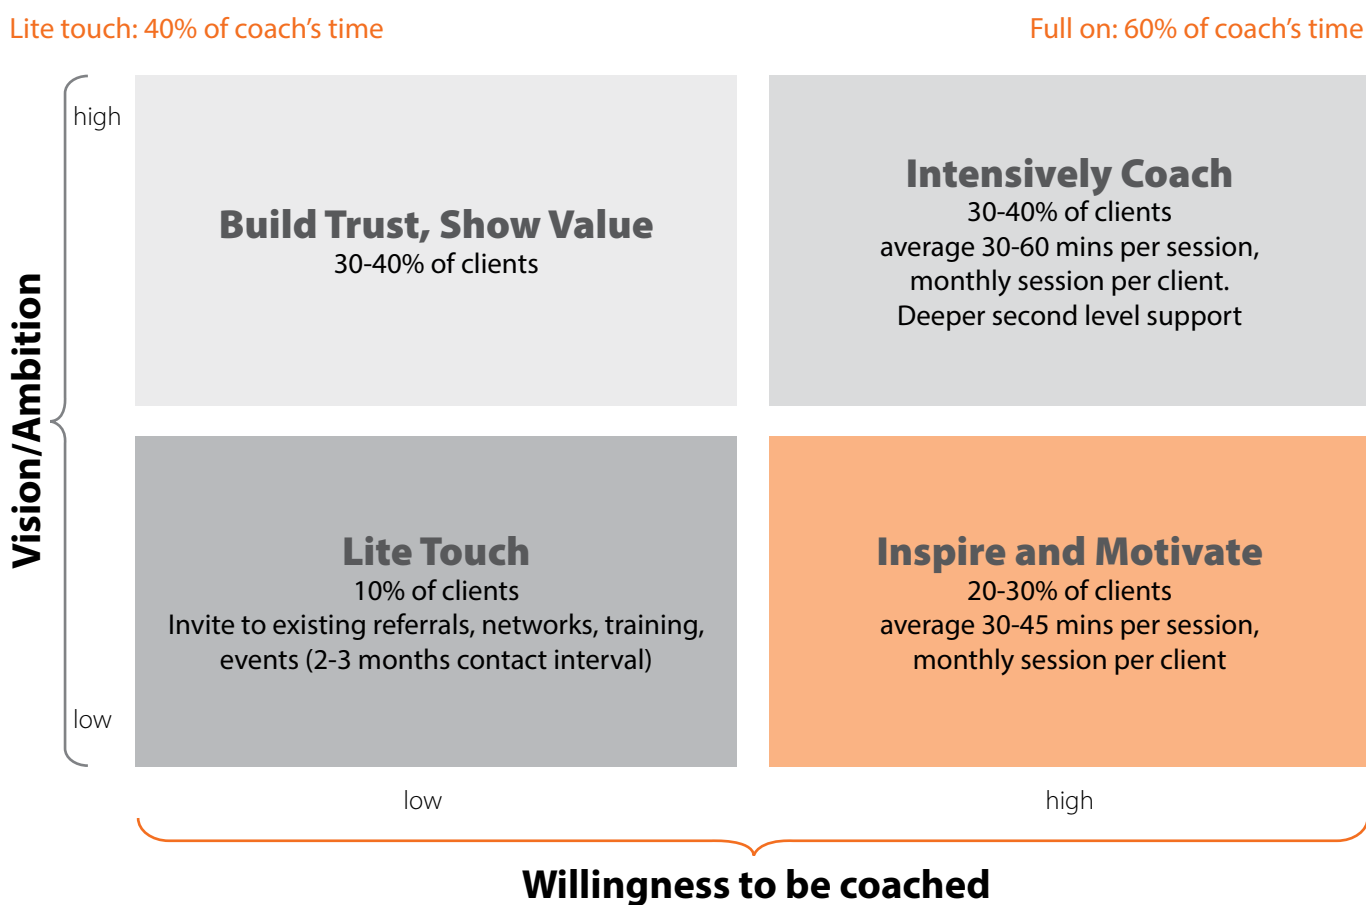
Lite touch: 40% of coach's time

Full on: 60% of coach's time

Vision/Ambition

high

low

Build Trust, Show Value
30-40% of clients

Intensively Coach
30-40% of clients
average 30-60 mins per session, monthly session per client.
Deeper second level support

Lite Touch
10% of clients
Invite to existing referrals, networks, training, events (2-3 months contact interval)

Inspire and Motivate
20-30% of clients
average 30-45 mins per session, monthly session per client

low

high

Willingness to be coached